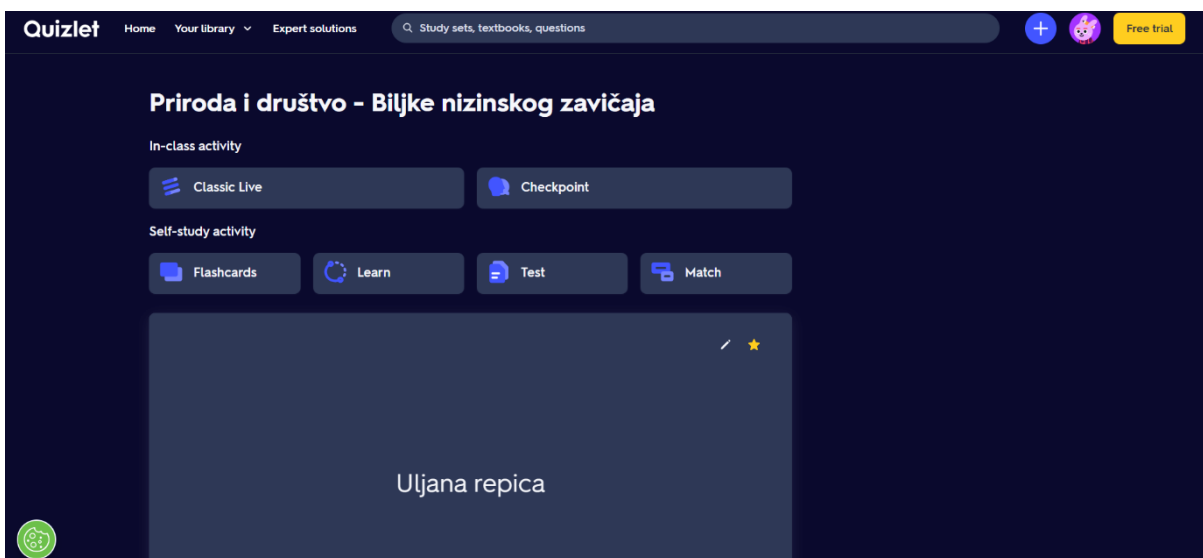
Quizlet Home Your library Expert solutions Study sets, textbooks, questions Free trial

Priroda i društvo - Biljke nizinskog zavičaja

In-class activity

Classic Live

Checkpoint

Self-study activity

Flashcards

Learn

Test

Match

Uljana repica